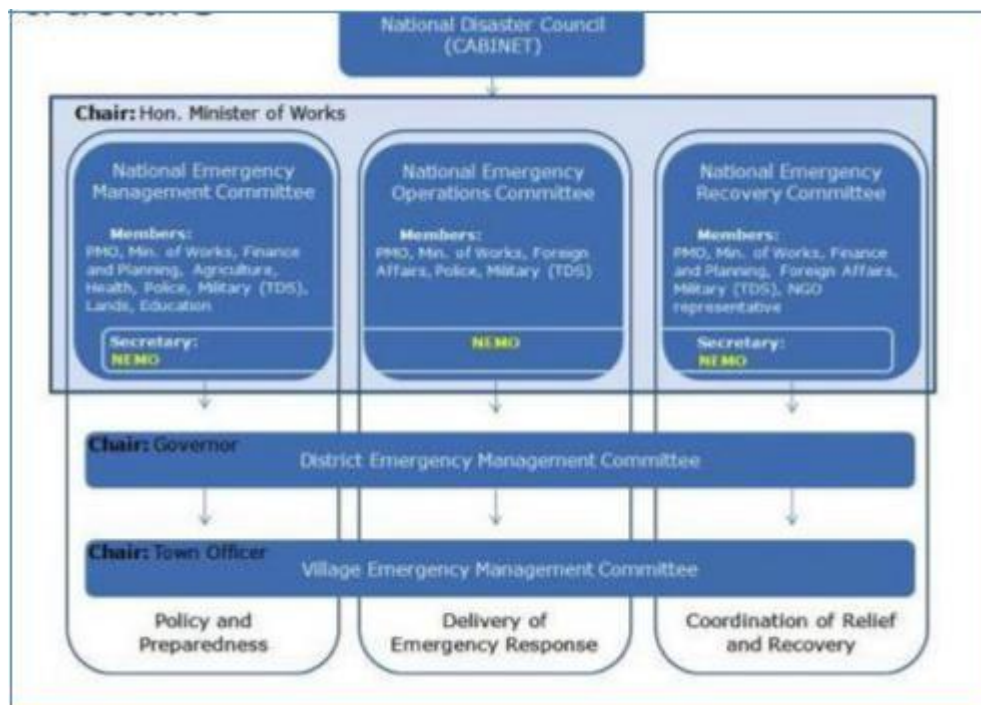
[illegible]

National Disaster Council (CABINET)

Chair: Hon. Minister of Works

National Emergency Management Committee

Members: PMO, Min. of Works, Finance and Planning, Agriculture, Health, Police, Military (TDS), Lands, Education

Secretary: NEMO

National Emergency Operations Committee

Members: PMO, Min. of Works, Foreign Affairs, Police, Military (TDS)

NEMO

National Emergency Recovery Committee

Members: PMO, Min. of Works, Finance and Planning, Foreign Affairs, Military (TDS), NGO representative

Secretary: NEMO

Chair: Governor

District Emergency Management Committee

Chair: Town Officer

Village Emergency Management Committee

Policy and Preparedness

Delivery of Emergency Response

Coordination of Relief and Recovery